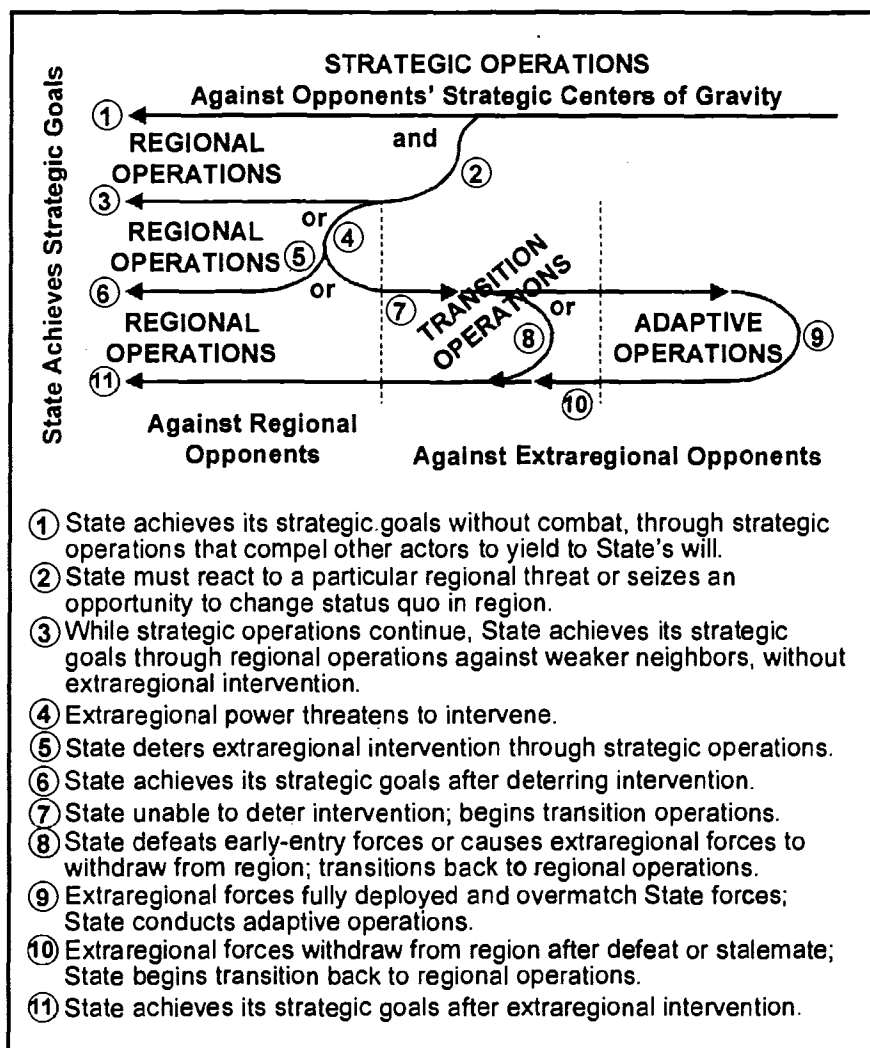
State Achieves Strategic Goals

STRATEGIC OPERATIONS
Against Opponents' Strategic Centers of Gravity

① REGIONAL OPERATIONS

and

②

③ REGIONAL OPERATIONS

or

④

⑤

⑥ REGIONAL OPERATIONS

or

⑦

TRANSITION OPERATIONS

⑧

or

ADAPTIVE OPERATIONS

⑨

⑩

⑪

Against Regional Opponents

Against Extraregional Opponents

① State achieves its strategic.goals without combat, through strategic operations that compel other actors to yield to State's will.
② State must react to a particular regional threat or seizes an opportunity to change status quo in region.
③ While strategic operations continue, State achieves its strategic goals through regional operations against weaker neighbors, without extraregional intervention.
④ Extraregional power threatens to intervene.
⑤ State deters extraregional intervention through strategic operations.
⑥ State achieves its strategic goals after deterring intervention.
⑦ State unable to deter intervention; begins transition operations.
⑧ State defeats early-entry forces or causes extraregional forces to withdraw from region; transitions back to regional operations.
⑨ Extraregional forces fully deployed and overmatch State forces; State conducts adaptive operations.
⑩ Extraregional forces withdraw from region after defeat or stalemate; State begins transition back to regional operations.
⑪ State achieves its strategic goals after extraregional intervention.